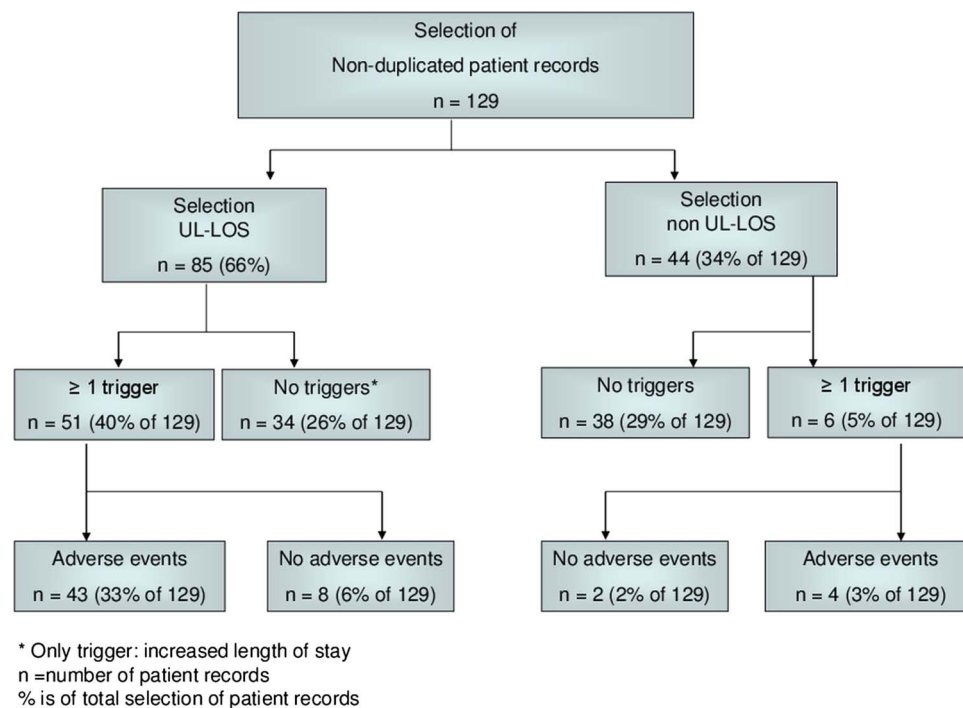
Selection of
Non-duplicated patient records
n = 129

Selection
UL-LOS
n = 85 (66%)

Selection
non UL-LOS
n = 44 (34% of 129)

≥ 1 trigger
n = 51 (40% of 129)

No triggers*
n = 34 (26% of 129)

No triggers
n = 38 (29% of 129)

≥ 1 trigger
n = 6 (5% of 129)

Adverse events
n = 43 (33% of 129)

No adverse events
n = 8 (6% of 129)

No adverse events
n = 2 (2% of 129)

Adverse events
n = 4 (3% of 129)

* Only trigger: increased length of stay
n =number of patient records
% is of total selection of patient records